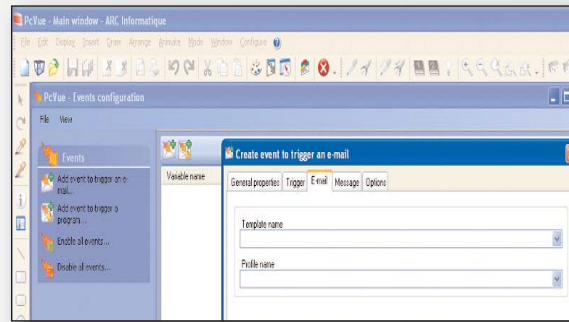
PcVue - Main window - ARC Informatique

File Edit Display Insert Draw Arrange Animate Mode Window Configure

PcVue - Events configuration

File View

Events

Add event to trigger an e-mail...

Add event to trigger a program...

Enable all events...

Disable all events...

Variable name

Create event to trigger an e-mail

General properties Trigger E-mail Message Options

Template name

Profile name